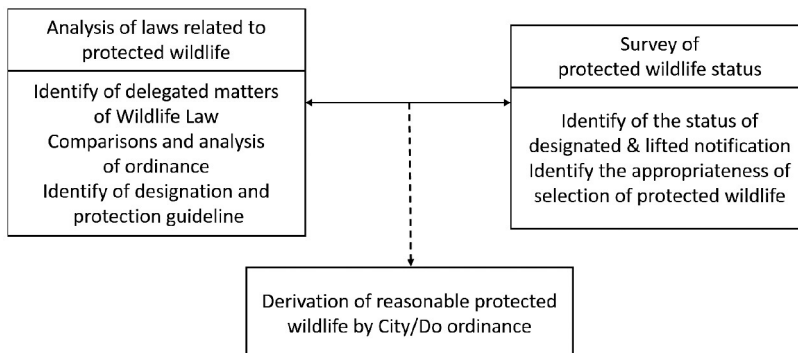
Analysis of laws related to protected wildlife

Identify of delegated matters of Wildlife Law
Comparisons and analysis of ordinance
Identify of designation and protection guideline

Survey of protected wildlife status

Identify of the status of designated & lifted notification
Identify the appropriateness of selection of protected wildlife

Derivation of reasonable protected wildlife by City/Do ordinance